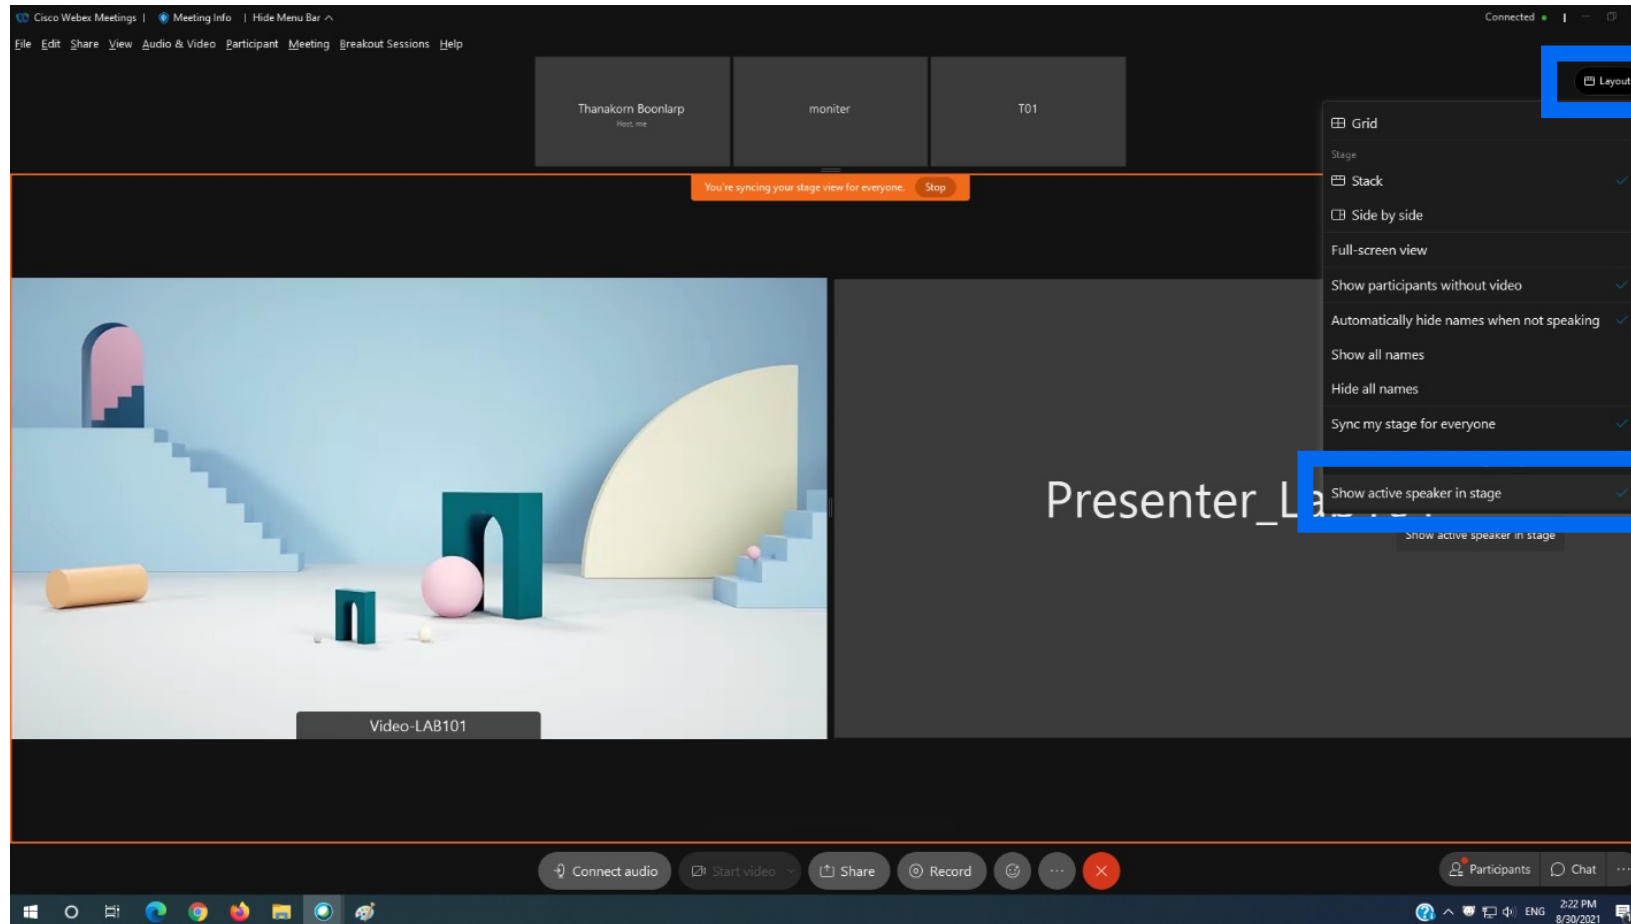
Cisco Webex Meetings | Meeting Info | Hide Menu Bar ^

Connected

File Edit Share View Audio & Video Participant Meeting Breakout Sessions Help

Layout

Thanakorn Boonlarp
Host, me

moniter

T01

You're syncing your stage view for everyone. Stop

Grid

Stage

Stack

Side by side

Full-screen view

Show participants without video

Automatically hide names when not speaking

Show all names

Hide all names

Sync my stage for everyone

Show active speaker in stage

Presenter_L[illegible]

Show active speaker in stage

Video-LAB101

Connect audio

Start video

Share

Record

Participants

Chat

ENG

2:22 PM
8/30/2021